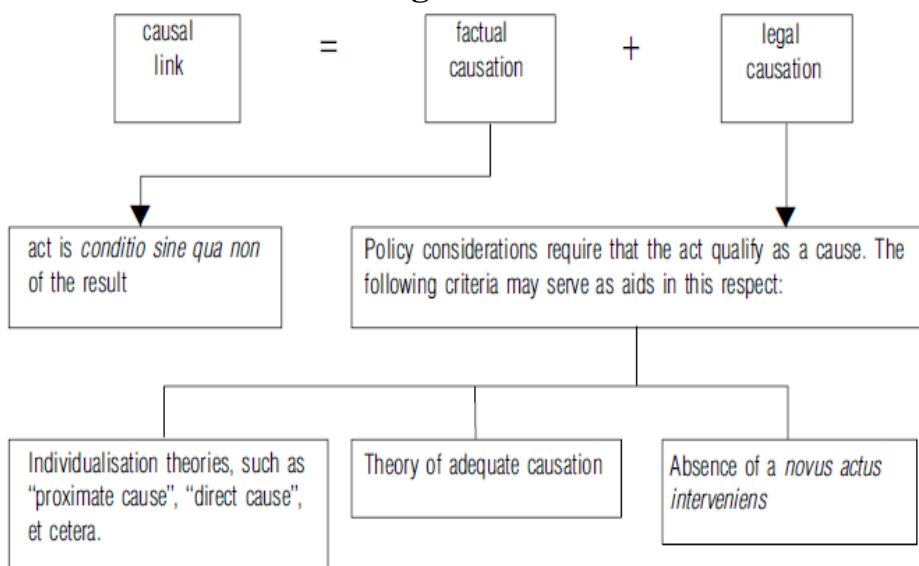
causal link = factual causation + legal causation

act is *conditio sine qua non* of the result

Policy considerations require that the act qualify as a cause. The following criteria may serve as aids in this respect:

Individualisation theories, such as "proximate cause", "direct cause", et cetera.

Theory of adequate causation

Absence of a *novus actus interveniens*